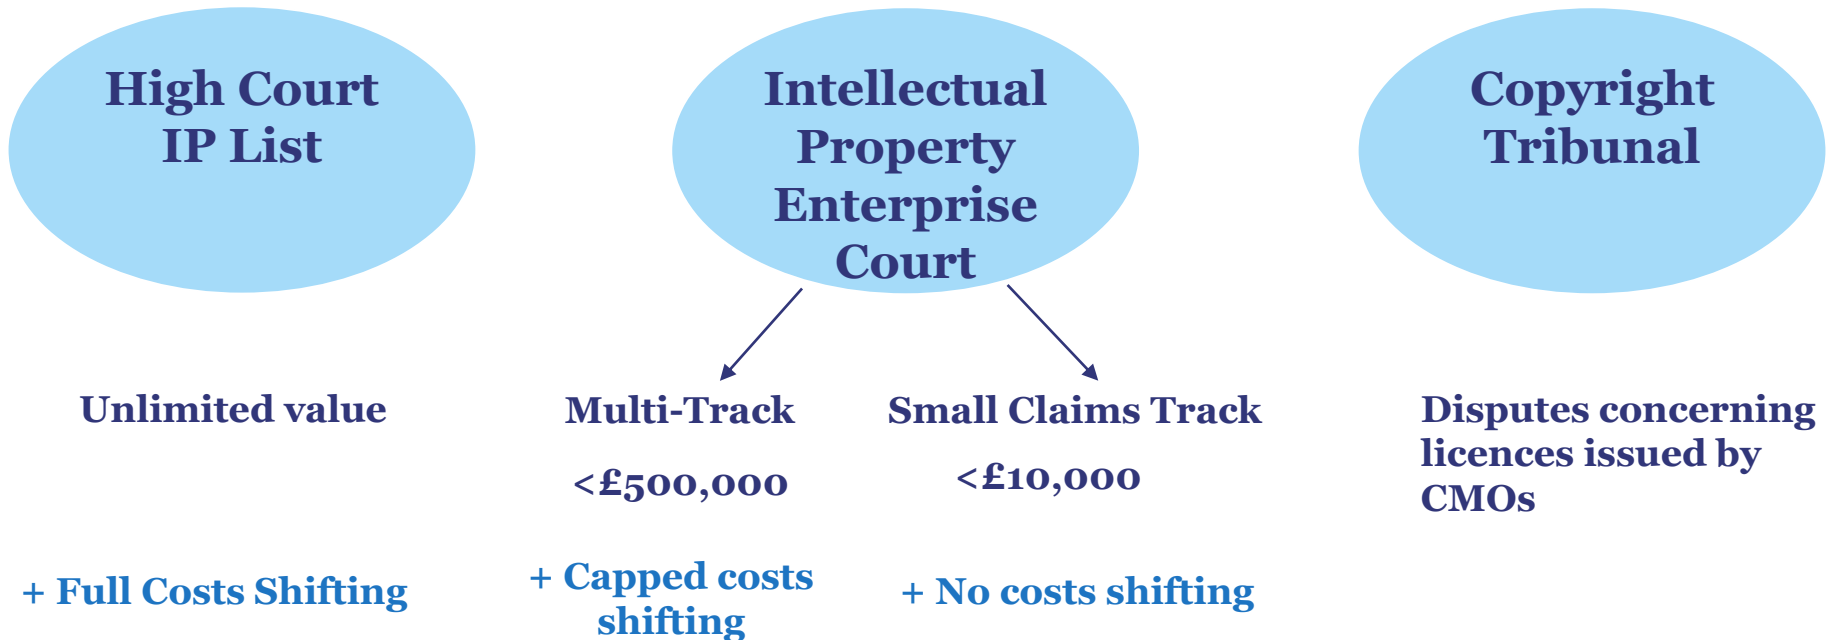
High Court IP List

Intellectual Property Enterprise Court

Copyright Tribunal

Unlimited value

Multi-Track

<£500,000

Small Claims Track

<£10,000

Disputes concerning licences issued by CMOs

+ Full Costs Shifting

+ Capped costs shifting

+ No costs shifting